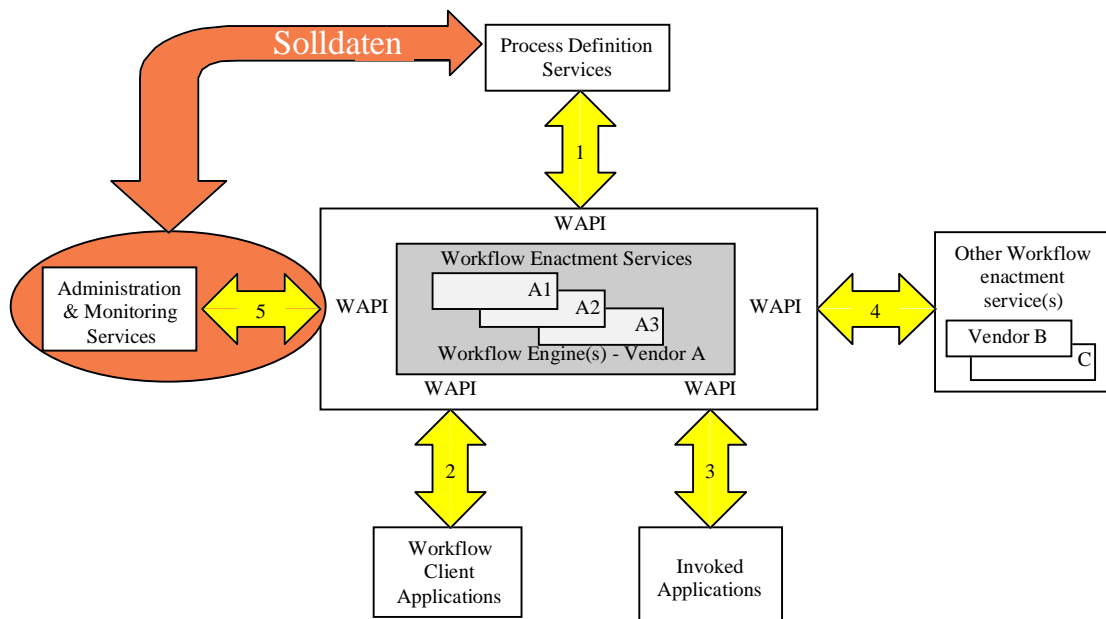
Solldaten

Process Definition Services

1

WAPI

Administration & Monitoring Services

5

WAPI

Workflow Enactment Services

A1

A2

A3

Workflow Engine(s) - Vendor A

WAPI

4

Other Workflow enactment service(s)

Vendor B

C

WAPI

WAPI

2

3

Workflow Client Applications

Invoked Applications